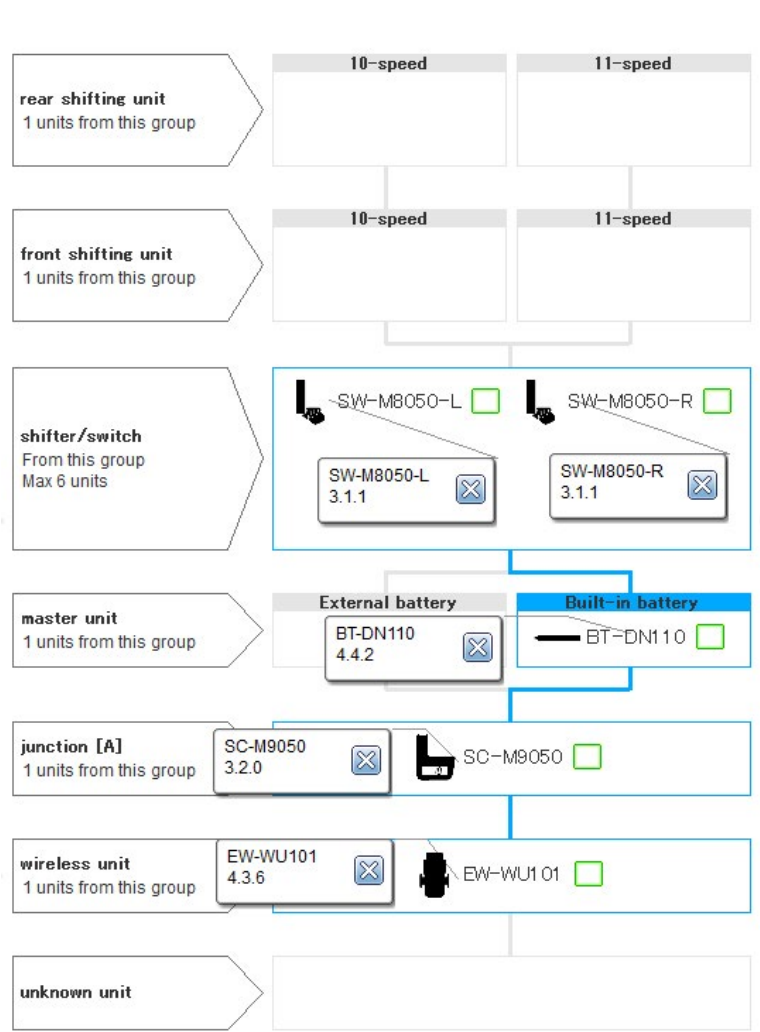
rear shifting unit
1 units from this group

10-speed

11-speed

front shifting unit
1 units from this group

10-speed

11-speed

shifter/switch
From this group
Max 6 units

SW-M8050-L

SW-M8050-R

SW-M8050-L
3.1.1

SW-M8050-R
3.1.1

master unit
1 units from this group

External battery

Built-in battery

BT-DN110
4.4.2

BT-DN110

junction [A]
1 units from this group

SC-M9050
3.2.0

SC-M9050

wireless unit
1 units from this group

EW-WU101
4.3.6

EW-WU101

unknown unit